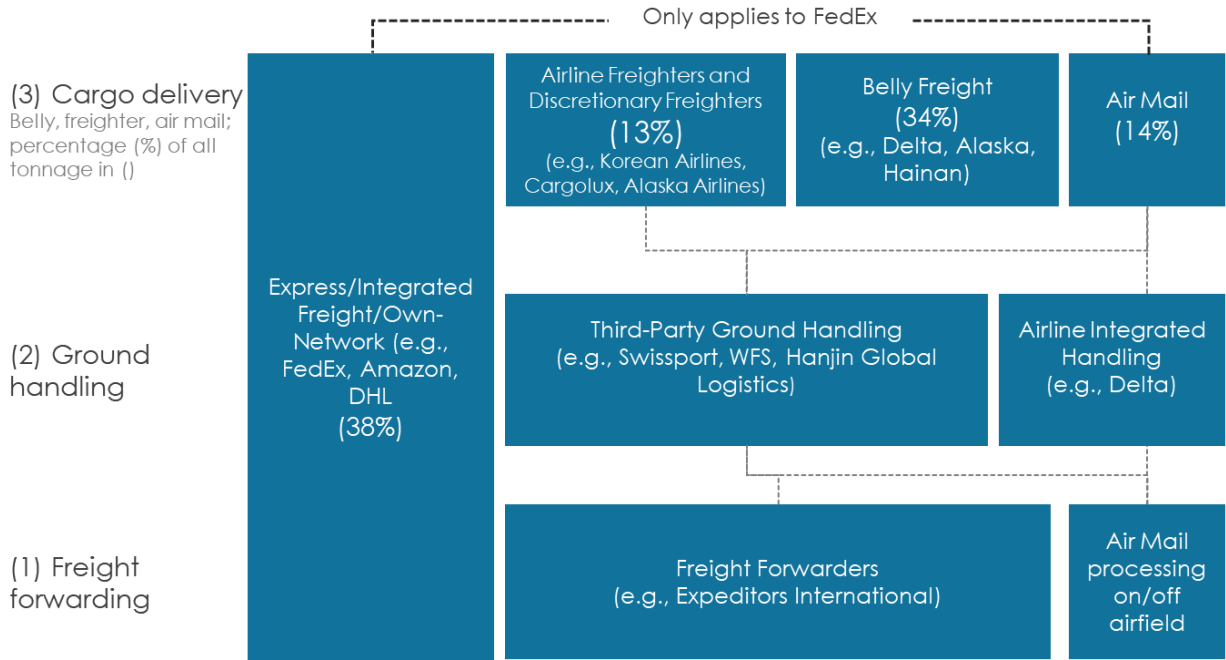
Only applies to FedEx

(3) Cargo delivery
Belly, freighter, air mail; percentage (%) of all tonnage in ()

Express/Integrated Freight/Own-Network (e.g., FedEx, Amazon, DHL (38%)

Airline Freighters and Discretionary Freighters (13%) (e.g., Korean Airlines, Cargolux, Alaska Airlines)

Belly Freight (34%) (e.g., Delta, Alaska, Hainan)

Air Mail (14%)

(2) Ground handling

Third-Party Ground Handling (e.g., Swissport, WFS, Hanjin Global Logistics)

Airline Integrated Handling (e.g., Delta)

(1) Freight forwarding

Freight Forwarders (e.g., Expeditors International)

Air Mail processing on/off airfield